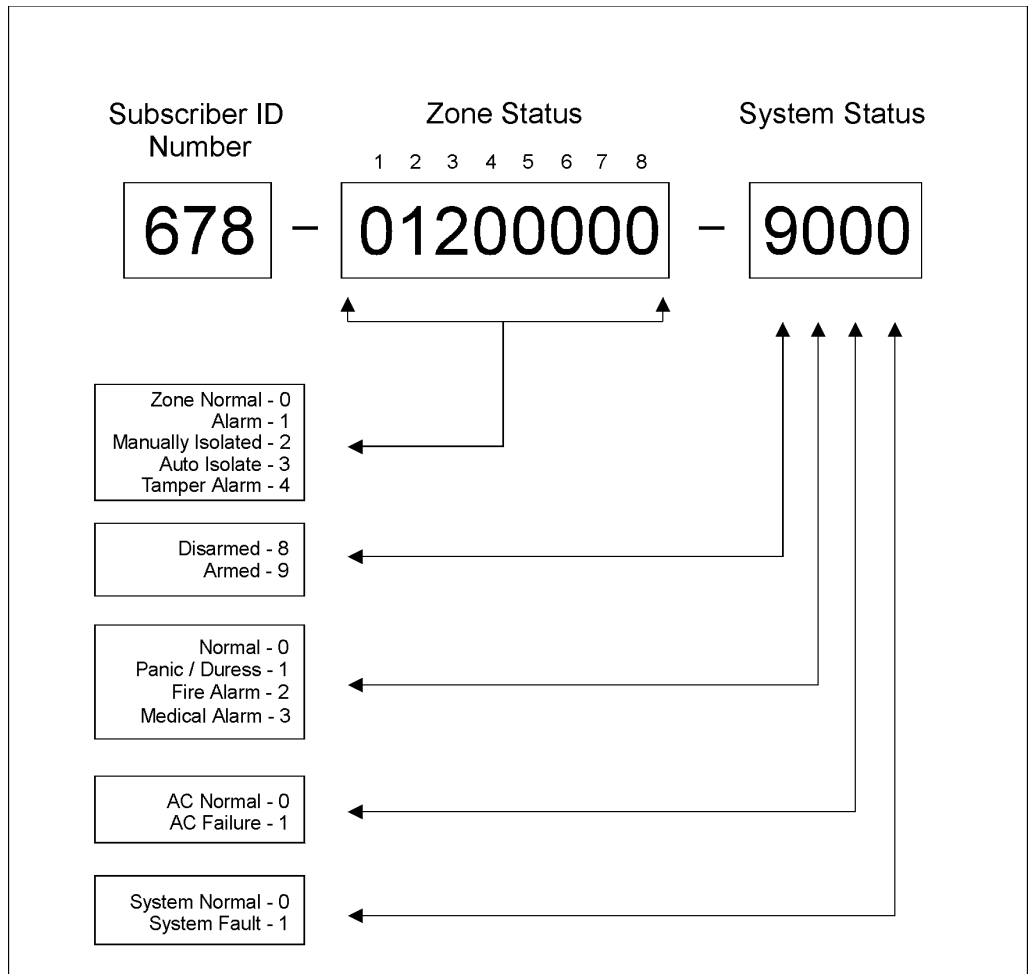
Subscriber ID Number

Zone Status

System Status

1 2 3 4 5 6 7 8

678 – 01200000 – 9000

Zone Normal - 0
Alarm - 1
Manually Isolated - 2
Auto Isolate - 3
Tamper Alarm - 4

Disarmed - 8
Armed - 9

Normal - 0
Panic / Duress - 1
Fire Alarm - 2
Medical Alarm - 3

AC Normal - 0
AC Failure - 1

System Normal - 0
System Fault - 1